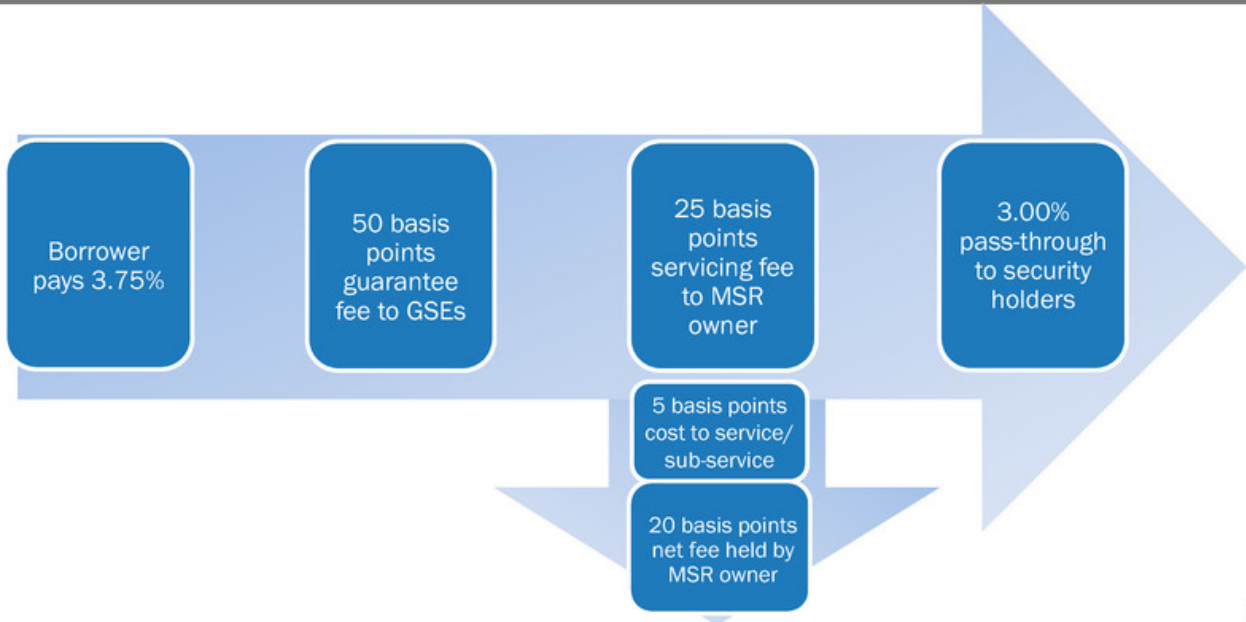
Borrower pays 3.75%

50 basis points guarantee fee to GSEs

25 basis points servicing fee to MSR owner

5 basis points cost to service/ sub-service

20 basis points net fee held by MSR owner

3.00% pass-through to security holders